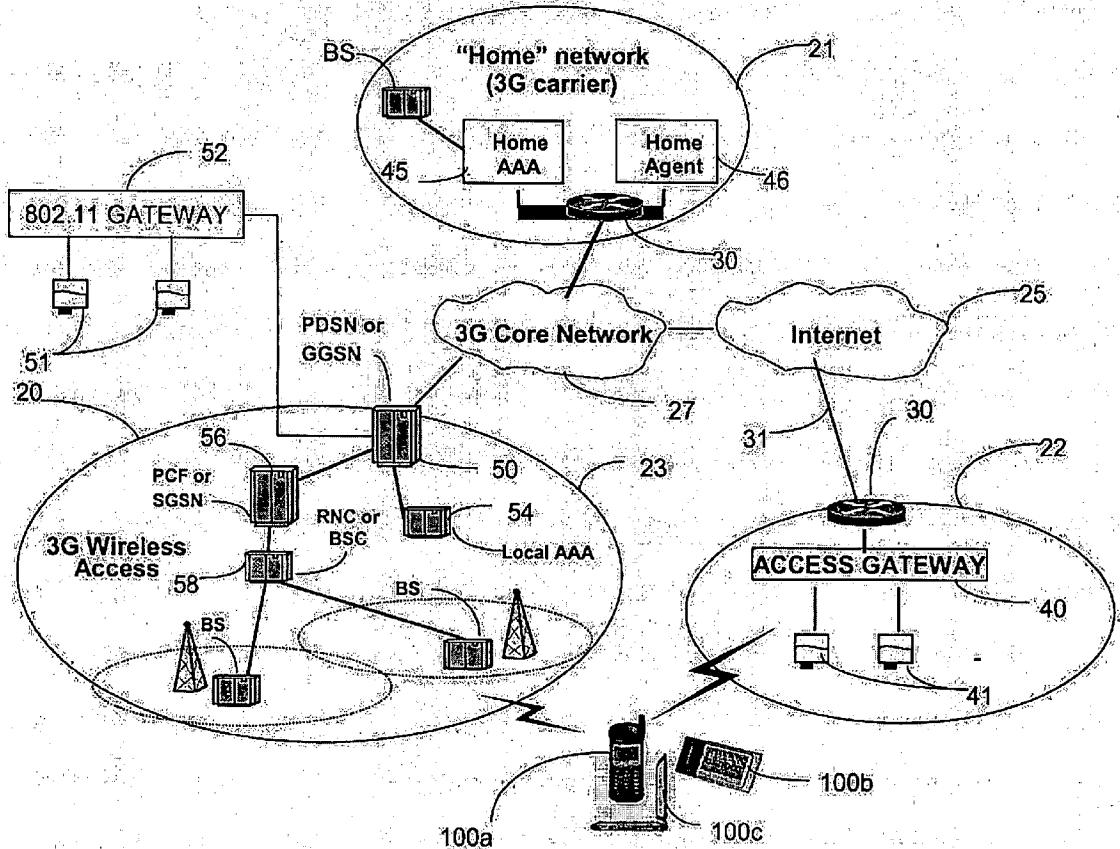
BS
"Home" network
(3G carrier)
21
Home AAA
Home Agent
45
46
52
802.11 GATEWAY
30
51
PDSN or GGSN
3G Core Network
Internet
25
20
27
30
31
56
50
23
22
PCF or SGSN
54
RNC or BSC
Local AAA
3G Wireless Access
58
ACCESS GATEWAY
BS
40
BS
41
100b
100a
100c